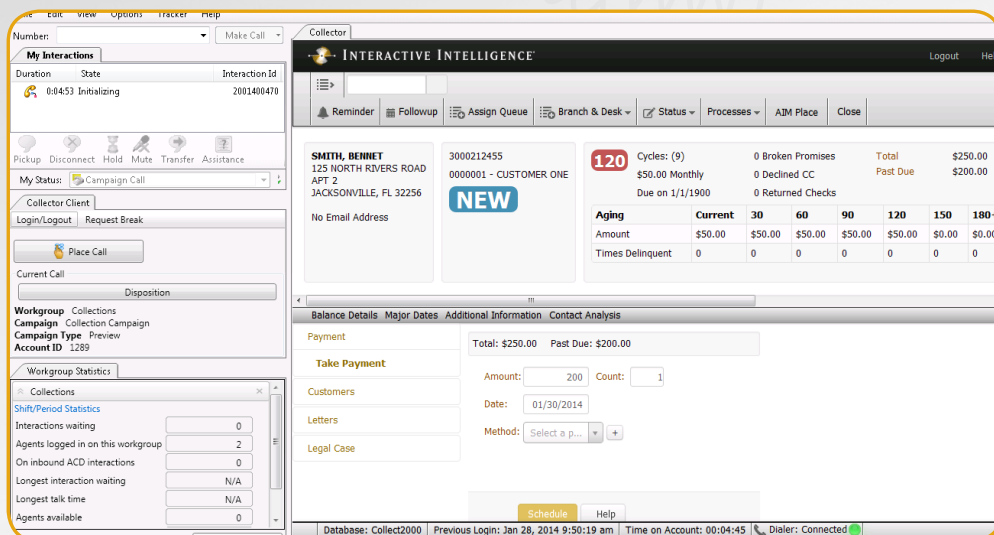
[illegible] Edit View Options Tracker Help
Number: Make Call
My Interactions
Duration State Interaction Id
0:04:53 Initializing 2001400470
Pickup Disconnect Hold Mute Transfer Assistance
My Status: Campaign Call
Collector Client
Login/Logout Request Break
Place Call
Current Call
Disposition
Workgroup Collections
Campaign Collection Campaign
Campaign Type Preview
Account ID 1289
Workgroup Statistics
Collections
Shift/Period Statistics
Interactions waiting 0
Agents logged in on this workgroup 2
On inbound ACD interactions 0
Longest interaction waiting N/A
Longest talk time N/A
Agents available 0

Collector
INTERACTIVE INTELLIGENCE
Logout He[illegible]
Reminder Followup Assign Queue Branch & Desk Status Processes AIM Place Close
SMITH, BENNET
125 NORTH RIVERS ROAD
APT 2
JACKSONVILLE, FL 32256
No Email Address
3000212455
0000001 - CUSTOMER ONE
NEW
120
Cycles: (9)
$50.00 Monthly
Due on 1/1/1900
0 Broken Promises
0 Declined CC
0 Returned Checks
Total $250.00
Past Due $200.00

| Aging | Current | 30 | 60 | 90 | 120 | 150 | 180+ |
|---|---|---|---|---|---|---|---|
| Amount | $50.00 | $50.00 | $50.00 | $50.00 | $50.00 | $0.00 | $0.00 |
| Times Delinquent | 0 | 0 | 0 | 0 | 0 | 0 | 0 |

Balance Details Major Dates Additional Information Contact Analysis
Payment
Take Payment
Customers
Letters
Legal Case
Total: $250.00 Past Due: $200.00
Amount: 200 Count: 1
Date: 01/30/2014
Method: Select a p...
Schedule Help
Database: Collect2000 Previous Login: Jan 28, 2014 9:50:19 am Time on Account: 00:04:45 Dialer: Connected